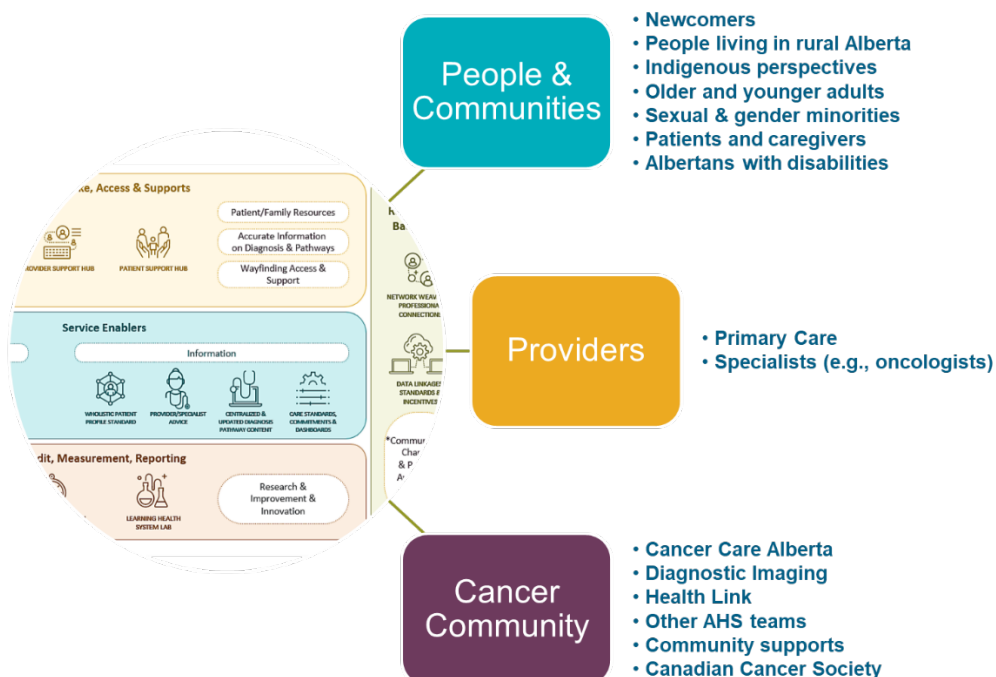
ke, Access & Supports

Patient/Family Resources

Accurate Information on Diagnosis & Pathways

Wayfinding Access & Support

ROVIDER SUPPORT HUB

PATIENT SUPPORT HUB

Service Enablers

Information

WHOLISTIC PATIENT PROFILE STANDARD

PROVIDER/SPECIALIST ADVICE

CENTRALIZED & UPDATED DIAGNOSIS PATHWAY CONTENT

CARE STANDARDS, COMMITMENTS & DASHBOARDS

dit, Measurement, Reporting

LEARNING HEALTH SYSTEM LAB

Research & Improvement & Innovation

K
Ba

NETWORK WEAV
PROFESSIONA
CONNECTION

DATA LINKAGES
STANDARDS &
INCENTIVES

*Commu
Cha
& P
A

People & Communities

• Newcomers
• People living in rural Alberta
• Indigenous perspectives
• Older and younger adults
• Sexual & gender minorities
• Patients and caregivers
• Albertans with disabilities

Providers

• Primary Care
• Specialists (e.g., oncologists)

Cancer Community

• Cancer Care Alberta
• Diagnostic Imaging
• Health Link
• Other AHS teams
• Community supports
• Canadian Cancer Society